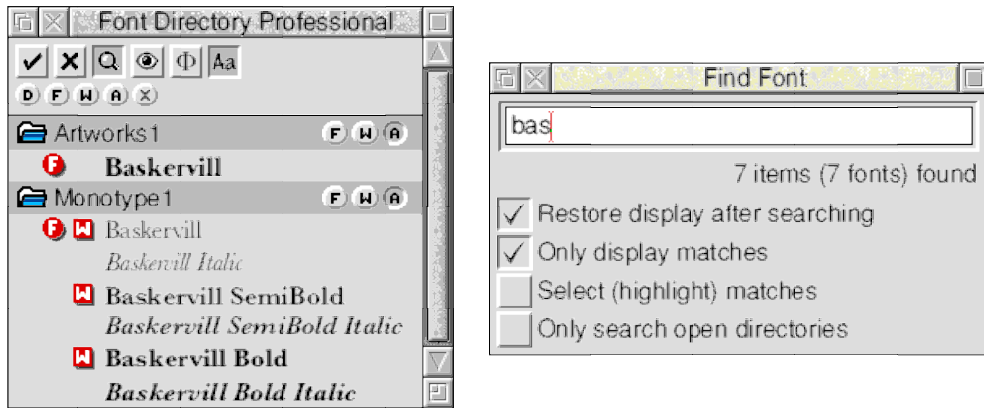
Font Directory Professional

✓ X Q Φ Aa

D F W A X

Artworks1 F W A

F Baskervill

Monotype1 F W A

F W Baskervill

Baskervill Italic

W Baskervill SemiBold

Baskervill SemiBold Italic

W Baskervill Bold

Baskervill Bold Italic

Find Font

bas

7 items (7 fonts) found

✓ Restore display after searching

✓ Only display matches

Select (highlight) matches

Only search open directories